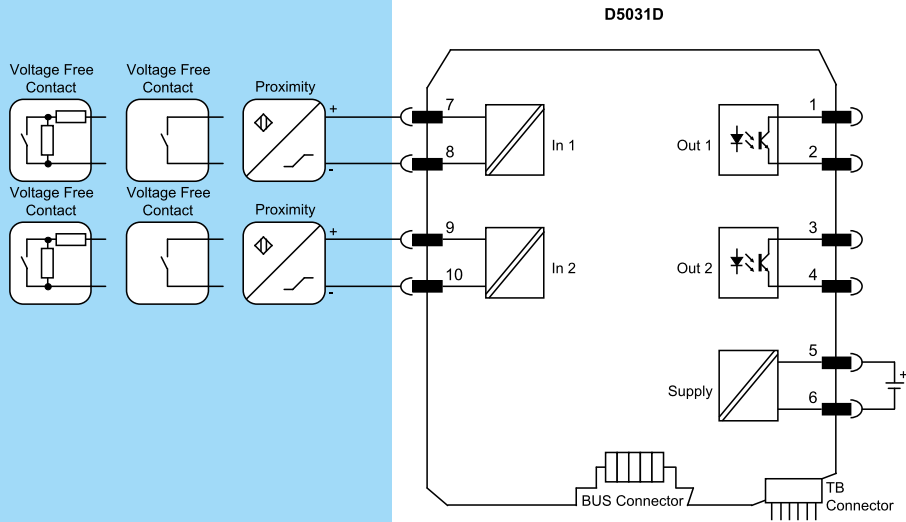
D5031D

Voltage Free Contact

Voltage Free Contact

Proximity

+

-

7

8

In 1

Voltage Free Contact

Voltage Free Contact

Proximity

+

-

9

10

In 2

Out 1

1

2

Out 2

3

4

Supply

5

6

+

BUS Connector

TB Connector